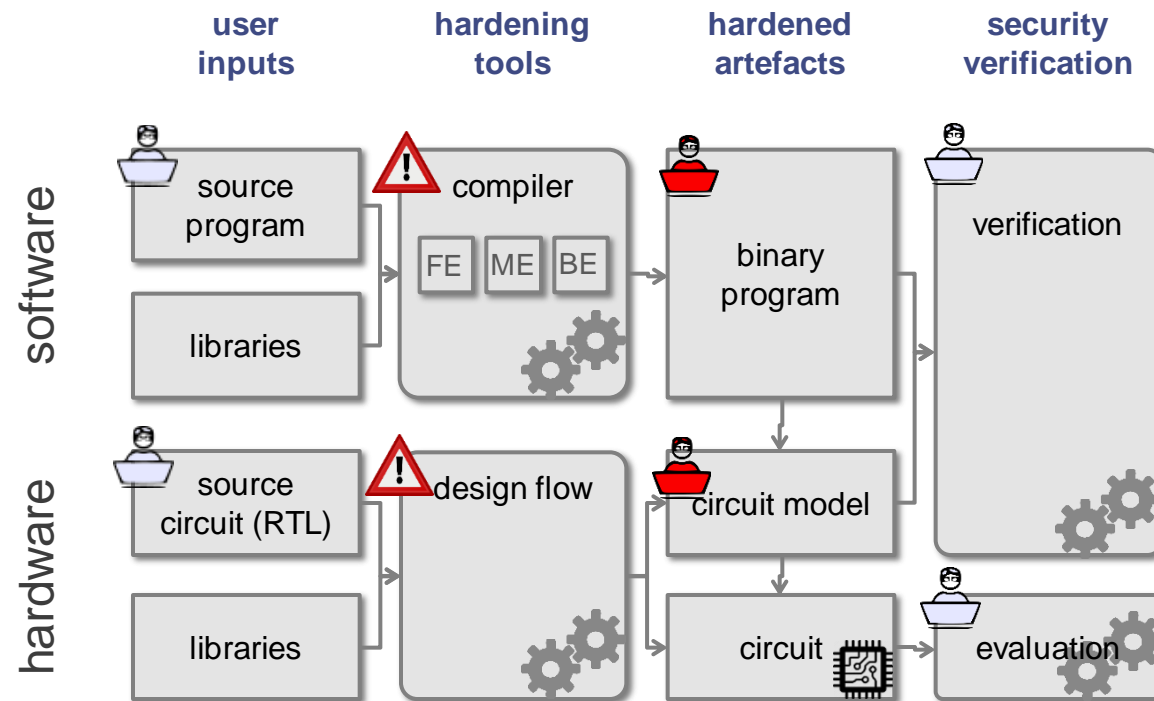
user inputs

hardening tools

hardened artefacts

security verification

software

source program

libraries

compiler

FE

ME

BE

binary program

verification

hardware

source circuit (RTL)

libraries

design flow

circuit model

circuit

evaluation